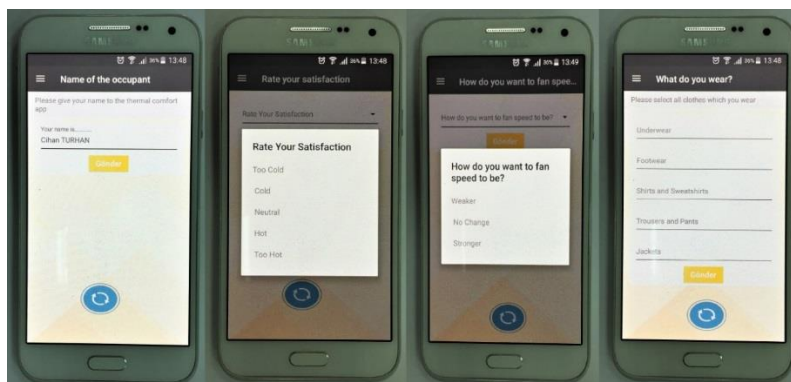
SAMSUNG

13:48

Name of the occupant

Please give your name to the thermal comfort app.

Your name is.........

Cihan TURHAN

Gönder

SAMSUNG

13:48

Rate your satisfaction

Rate Your Satisfaction

Rate Your Satisfaction

Too Cold

Cold

Neutral

Hot

Too Hot

SAMSUNG

13:49

How do you want to fan spee...

How do you want to fan speed to be?

Gönder

How do you want to fan speed to be?

Weaker

No Change

Stronger

SAMSUNG

13:48

What do you wear?

Please select all clothes which you wear

Underwear

Footwear

Shirts and Sweatshirts

Trousers and Pants

Jackets

Gönder